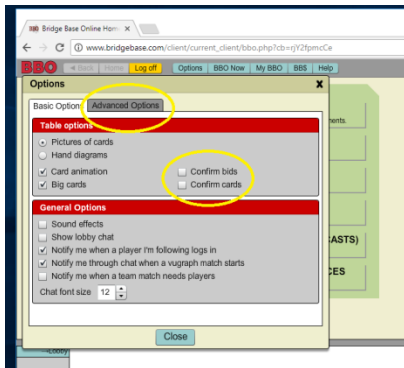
BBO Bridge Base Online Hom ×

www.bridgebase.com/client/current_client/bbo.php?cb=rjY2fpmcCe

BBO Back Home Log off Options BBO Now My BBO BB$ Help

Options X

Basic Options Advanced Options

Table options

Pictures of cards

Hand diagrams

Card animation

Big cards

Confirm bids

Confirm cards

General Options

Sound effects

Show lobby chat

Notify me when a player I'm following logs in

Notify me through chat when a vugraph match starts

Notify me when a team match needs players

Chat font size 12

Close

ments.

CASTS)

CES

Lobby